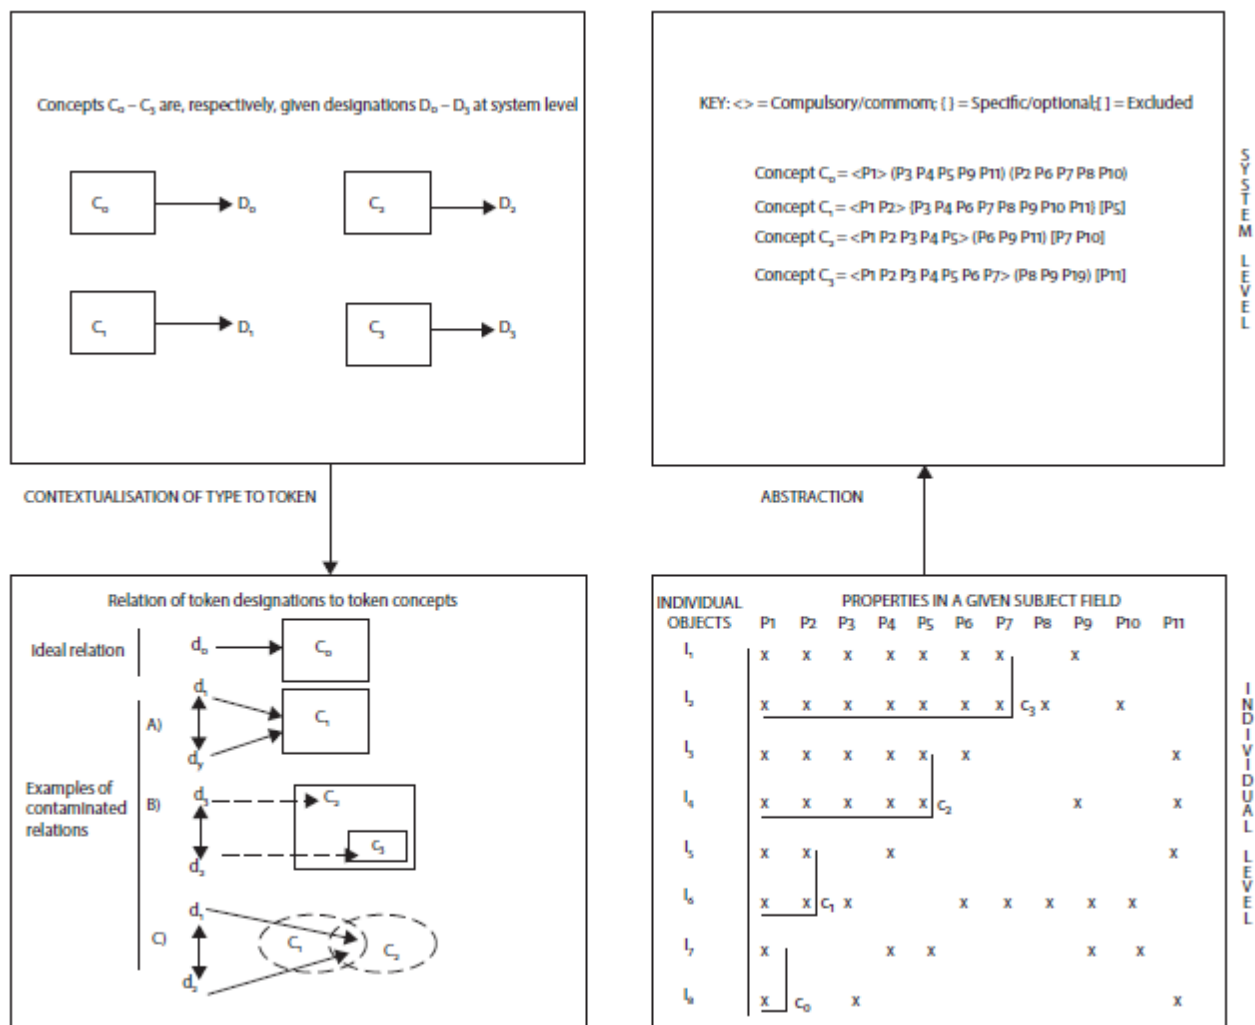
Concepts $C_0 - C_3$ are, respectively, given designations $D_0 - D_3$ at system level

$C_0$ → $D_0$

$C_2$ → $D_2$

$C_1$ → $D_1$

$C_3$ → $D_3$

KEY: <> = Compulsory/commom; { } = Specific/optional;[ ] = Excluded

Concept $C_0$ = <P1> {P3 P4 P5 P9 P11} {P2 P6 P7 P8 P10}

Concept $C_1$ = <P1 P2> {P3 P4 P6 P7 P8 P9 P10 P11} [P5]

Concept $C_2$ = <P1 P2 P3 P4 P5> {P6 P9 P11} [P7 P10]

Concept $C_3$ = <P1 P2 P3 P4 P5 P6 P7> {P8 P9 P19} [P11]

SYSTEM LEVEL

CONTEXTUALISATION OF TYPE TO TOKEN

ABSTRACTION

Relation of token designations to token concepts

Ideal relation

$d_0$ → $C_0$

Examples of contaminated relations

A) $d_1$ $d_y$ $C_1$

B) $d_2$ $d_3$ $C_2$ $C_3$

C) $d_1$ $d_2$ $C_1$ $C_2$

| INDIVIDUAL OBJECTS | P1 | P2 | P3 | P4 | P5 | P6 | P7 | P8 | P9 | P10 | P11 |
|---|---|---|---|---|---|---|---|---|---|---|---|
| $I_1$ | x | x | x | x | x | x | x | | x | | |
| $I_2$ | x | x | x | x | x | x | x $C_3$ | x | | x | |
| $I_3$ | x | x | x | x | x | x | | | | | x |
| $I_4$ | x | x | x | x | x $C_2$ | | | | x | | x |
| $I_5$ | x | x | | x | | | | | | | x |
| $I_6$ | x | x $C_1$ | x | | | x | x | x | x | x | |
| $I_7$ | x | | | x | x | | | | x | x | |
| $I_8$ | x $C_0$ | | x | | | | | | | | x |

PROPERTIES IN A GIVEN SUBJECT FIELD

INDIVIDUAL LEVEL